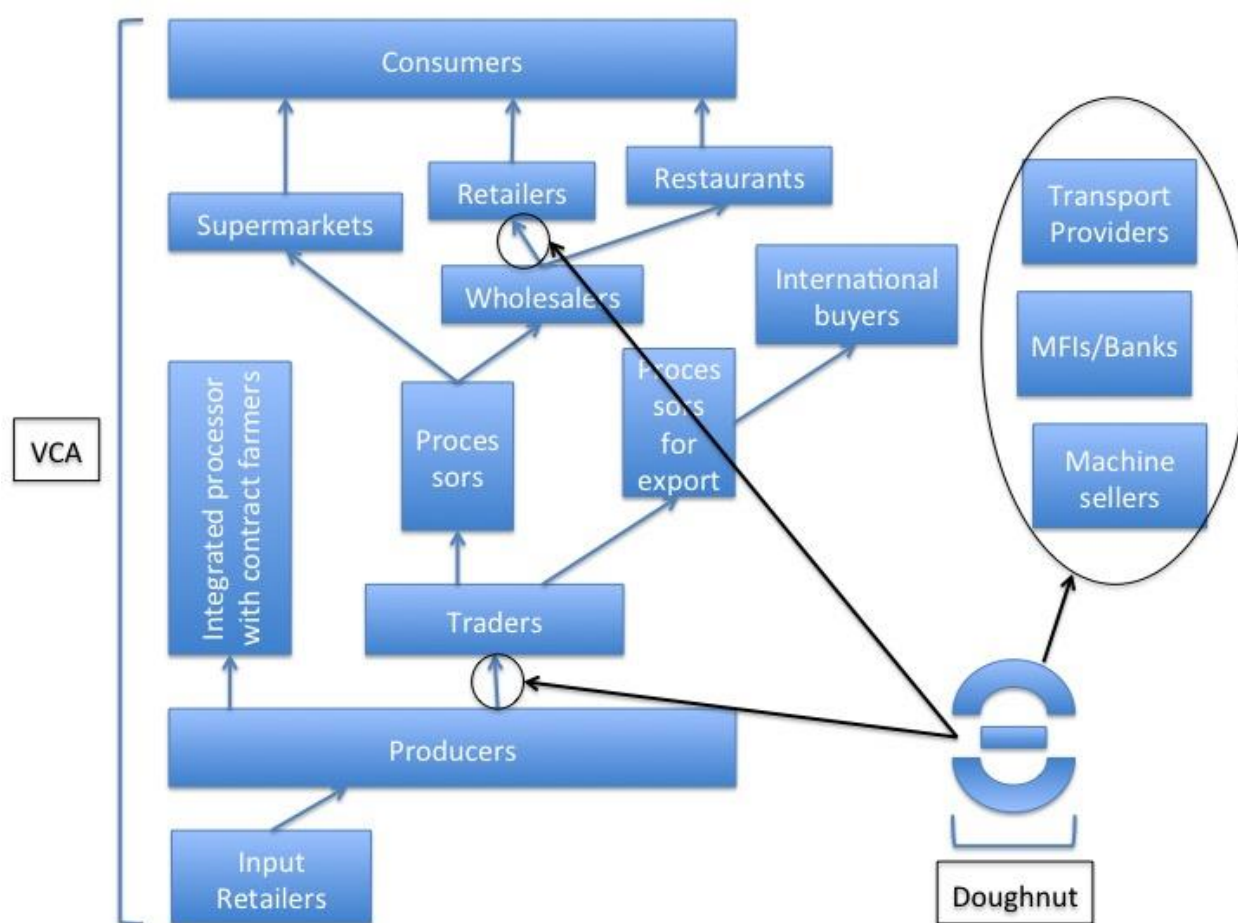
Consumers

Retailers

Restaurants

Supermarkets

Wholesalers

International buyers

Transport Providers

MFIs/Banks

Machine sellers

VCA

Integrated processor with contract farmers

Proces sors

Proces sors for export

Traders

Producers

Input Retailers

Doughnut